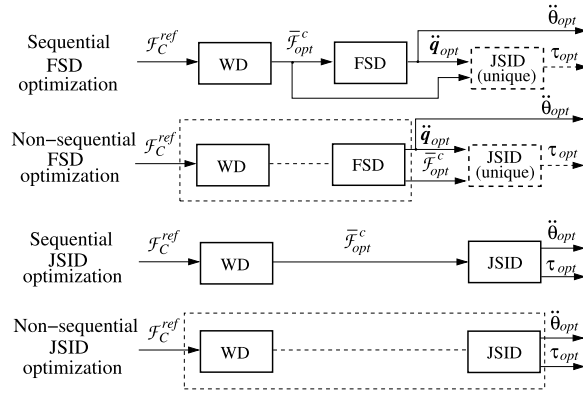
Sequential FSD optimization $\mathcal{F}_C^{ref}$ WD $\bar{\mathcal{F}}_{opt}^c$ FSD $\ddot{\boldsymbol{q}}_{opt}$ $\ddot{\theta}_{opt}$ JSID (unique) $\tau_{opt}$

Non-sequential FSD optimization $\mathcal{F}_C^{ref}$ WD FSD $\ddot{\boldsymbol{q}}_{opt}$ $\bar{\mathcal{F}}_{opt}^c$ $\ddot{\theta}_{opt}$ JSID (unique) $\tau_{opt}$

Sequential JSID optimization $\mathcal{F}_C^{ref}$ WD $\bar{\mathcal{F}}_{opt}^c$ JSID $\ddot{\theta}_{opt}$ $\tau_{opt}$

Non-sequential JSID optimization $\mathcal{F}_C^{ref}$ WD JSID $\ddot{\theta}_{opt}$ $\tau_{opt}$